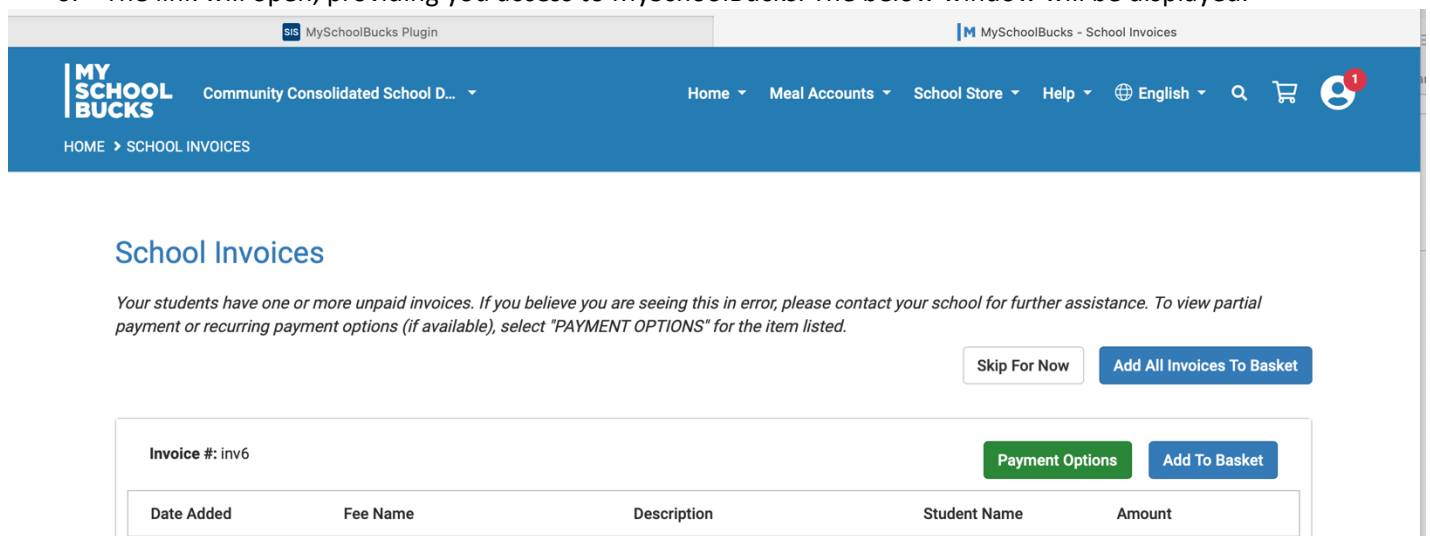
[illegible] The link will open, providing you access to MySchoolBucks. The below window will be displayed.

SIS MySchoolBucks Plugin

M MySchoolBucks - School Invoices

MY SCHOOL BUCKS

Community Consolidated School D...

Home Meal Accounts School Store Help English

1

HOME > SCHOOL INVOICES

School Invoices

Your students have one or more unpaid invoices. If you believe you are seeing this in error, please contact your school for further assistance. To view partial payment or recurring payment options (if available), select "PAYMENT OPTIONS" for the item listed.

Skip For Now

Add All Invoices To Basket

Invoice #: inv6

Payment Options

Add To Basket

| Date Added | Fee Name | Description | Student Name | Amount |
|---|---|---|---|---|